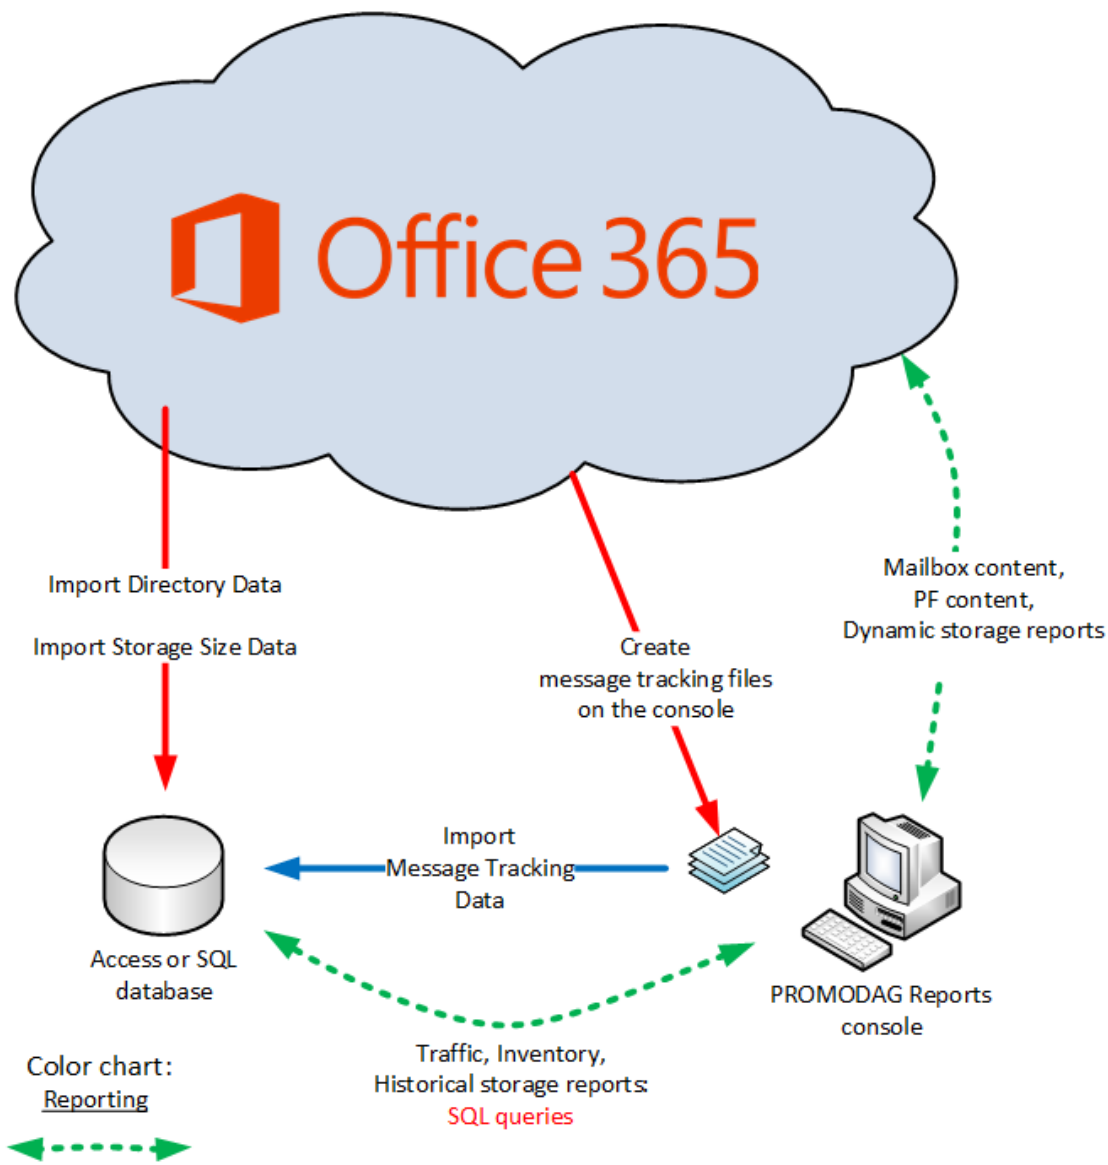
Office 365

Import Directory Data

Import Storage Size Data

Create
message tracking files
on the console

Mailbox content,
PF content,
Dynamic storage reports

Import
Message Tracking
Data

Access or SQL
database

PROMODAG Reports
console

Traffic, Inventory,
Historical storage reports:
SQL queries

Color chart:
Reporting